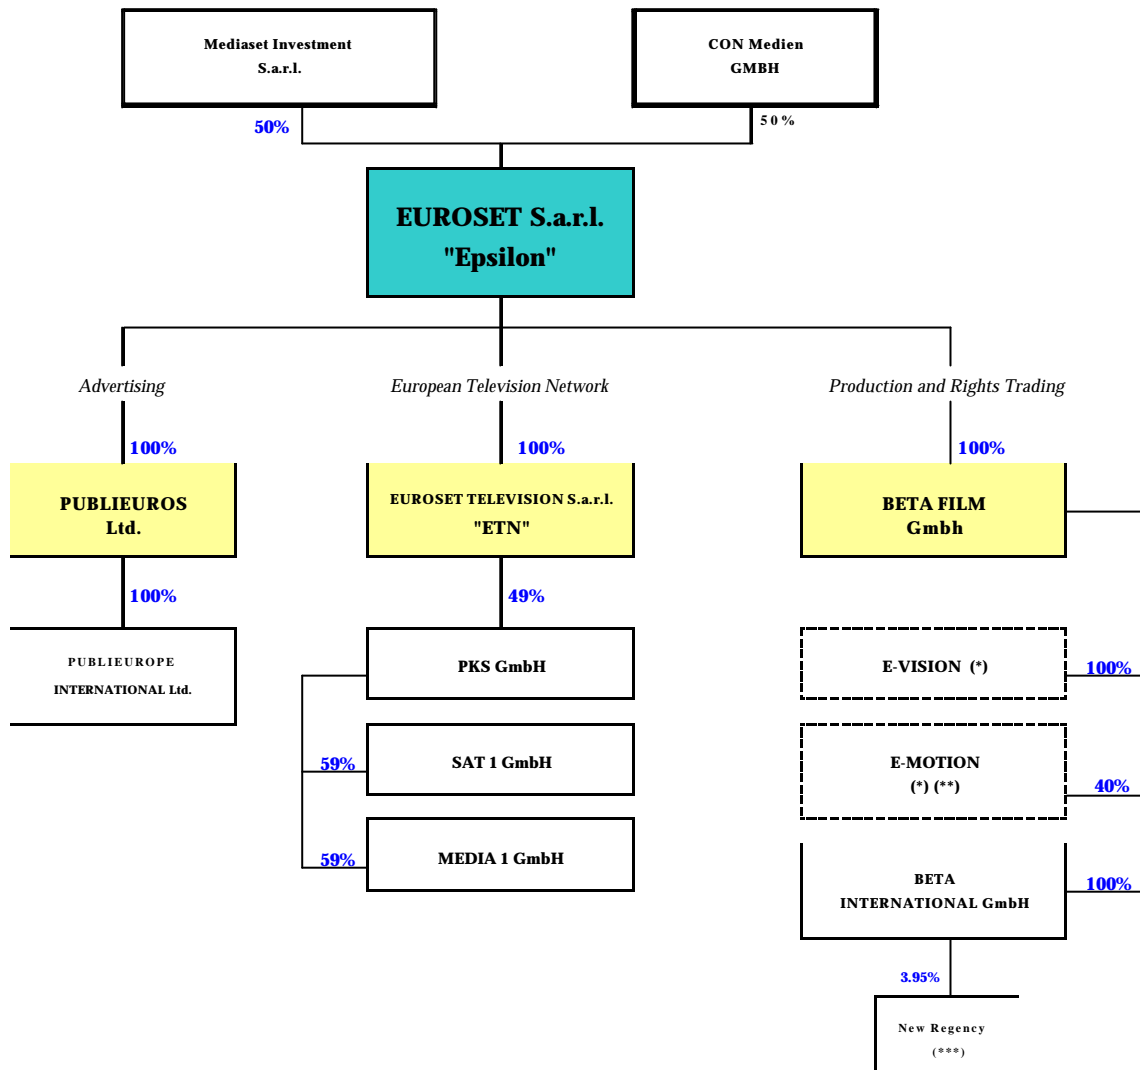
Mediaset Investment
S.a.r.l.

CON Medien
GMBH

50%

50%

EUROSET S.a.r.l.
"Epsilon"

Advertising

European Television Network

Production and Rights Trading

100%

100%

100%

PUBLIEUROS
Ltd.

EUROSET TELEVISION S.a.r.l.
"ETN"

BETA FILM
Gmbh

100%

49%

PUBLIEUROPE
INTERNATIONAL Ltd.

PKS GmbH

E-VISION (*)

100%

59%

SAT 1 GmbH

E-MOTION
(*) (**)

40%

59%

MEDIA 1 GmbH

BETA
INTERNATIONAL GmbH

100%

3.95%

New Regency
(***)